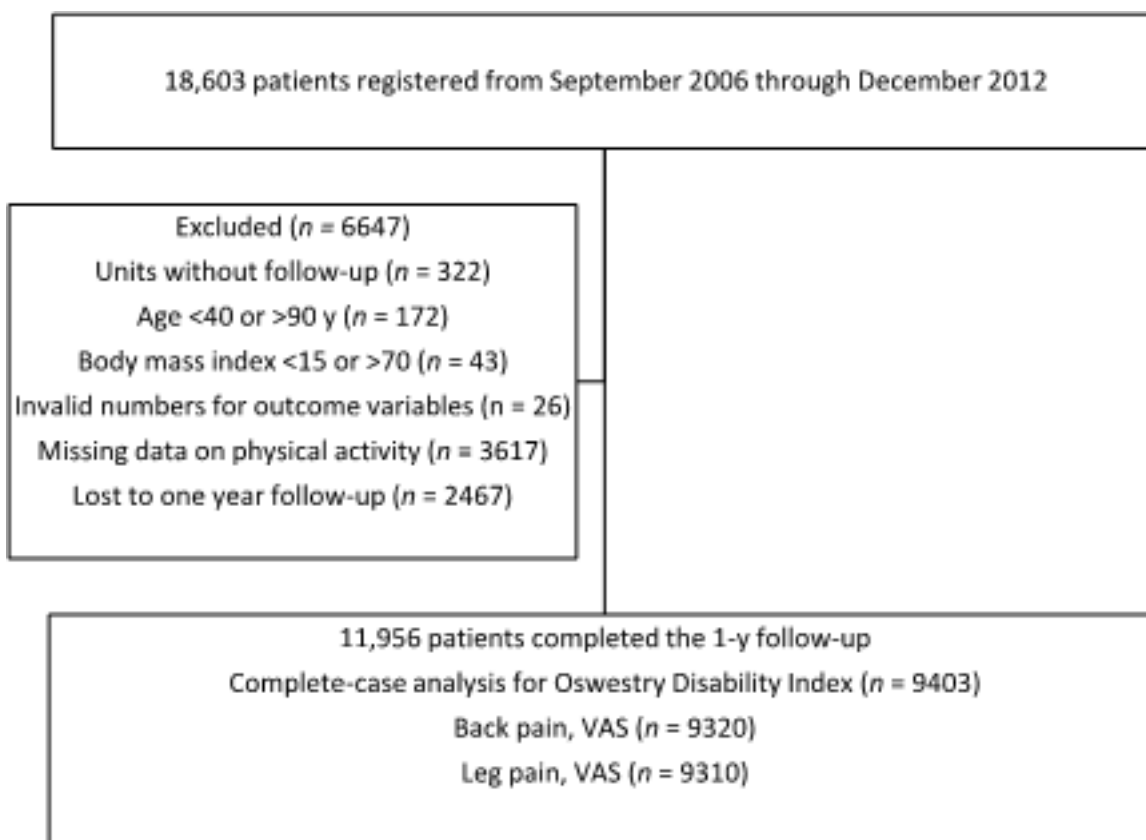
18,603 patients registered from September 2006 through December 2012

Excluded ($n$ = 6647)
Units without follow-up ($n$ = 322)
Age <40 or >90 y ($n$ = 172)
Body mass index <15 or >70 ($n$ = 43)
Invalid numbers for outcome variables (n = 26)
Missing data on physical activity ($n$ = 3617)
Lost to one year follow-up ($n$ = 2467)

11,956 patients completed the 1-y follow-up
Complete-case analysis for Oswestry Disability Index ($n$ = 9403)
Back pain, VAS ($n$ = 9320)
Leg pain, VAS ($n$ = 9310)